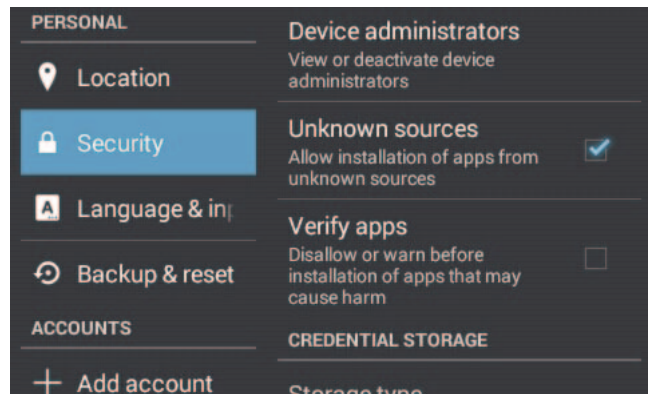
PERSONAL

Location

Security

Language & in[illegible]

Backup & reset

ACCOUNTS

Add account

Device administrators
View or deactivate device administrators

Unknown sources
Allow installation of apps from unknown sources

Verify apps
Disallow or warn before installation of apps that may cause harm

CREDENTIAL STORAGE

Storage type